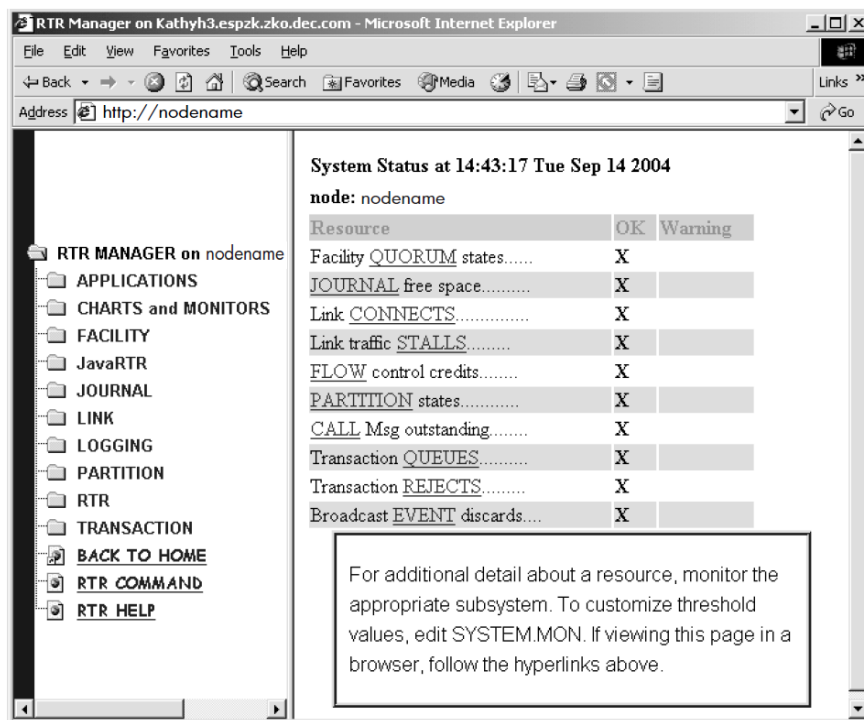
RTR Manager on Kathyh3.espzk.zko.dec.com - Microsoft Internet Explorer

File Edit View Favorites Tools Help

Back Search Favorites Media Links

Address http://nodename Go

RTR MANAGER on nodename
APPLICATIONS
CHARTS and MONITORS
FACILITY
JavaRTR
JOURNAL
LINK
LOGGING
PARTITION
RTR
TRANSACTION
BACK TO HOME
RTR COMMAND
RTR HELP

System Status at 14:43:17 Tue Sep 14 2004

node: nodename

| Resource | OK | Warning |
|---|---|---|
| Facility QUORUM states...... | X | |
| JOURNAL free space.......... | X | |
| Link CONNECTS.............. | X | |
| Link traffic STALLS......... | X | |
| FLOW control credits........ | X | |
| PARTITION states............ | X | |
| CALL Msg outstanding........ | X | |
| Transaction QUEUES.......... | X | |
| Transaction REJECTS......... | X | |
| Broadcast EVENT discards.... | X | |

For additional detail about a resource, monitor the appropriate subsystem. To customize threshold values, edit SYSTEM.MON. If viewing this page in a browser, follow the hyperlinks above.